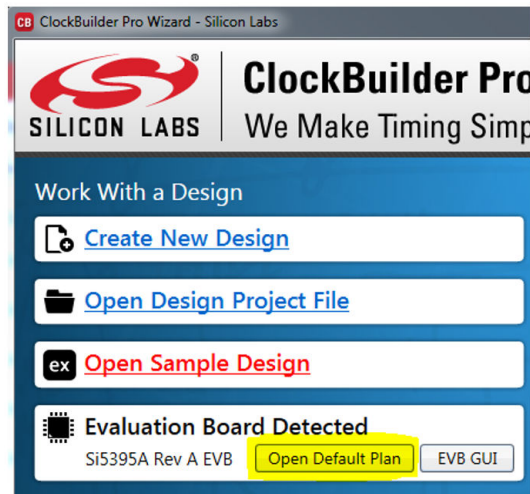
CB ClockBuilder Pro Wizard - Silicon Labs

SILICON LABS

ClockBuilder Pro
We Make Timing Simp

Work With a Design

Create New Design

Open Design Project File

ex Open Sample Design

Evaluation Board Detected
Si5395A Rev A EVB
Open Default Plan
EVB GUI